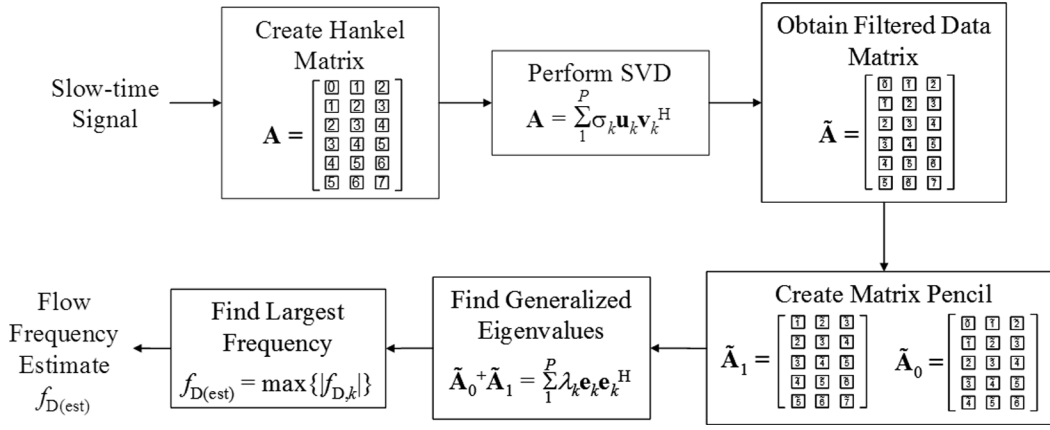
Slow-time Signal

Create Hankel Matrix

$\mathbf{A} = \begin{bmatrix} 0 & 1 & 2 \\ 1 & 2 & 3 \\ 2 & 3 & 4 \\ 3 & 4 & 5 \\ 4 & 5 & 6 \\ 5 & 6 & 7 \end{bmatrix}$

Perform SVD

$\mathbf{A} = \sum_{1}^{P} \sigma_k \mathbf{u}_k \mathbf{v}_k^{\mathrm{H}}$

Obtain Filtered Data Matrix

$\tilde{\mathbf{A}} = \begin{bmatrix} 0 & 1 & 2 \\ 1 & 2 & 3 \\ 2 & 3 & 4 \\ 3 & 4 & 5 \\ 4 & 5 & 6 \\ 5 & 6 & 7 \end{bmatrix}$

Create Matrix Pencil

$\tilde{\mathbf{A}}_1 = \begin{bmatrix} 1 & 2 & 3 \\ 2 & 3 & 4 \\ 3 & 4 & 5 \\ 4 & 5 & 6 \\ 5 & 6 & 7 \end{bmatrix}$ $\tilde{\mathbf{A}}_0 = \begin{bmatrix} 0 & 1 & 2 \\ 1 & 2 & 3 \\ 2 & 3 & 4 \\ 3 & 4 & 5 \\ 4 & 5 & 6 \end{bmatrix}$

Find Generalized Eigenvalues

$\tilde{\mathbf{A}}_0^{+}\tilde{\mathbf{A}}_1 = \sum_{1}^{P} \lambda_k \mathbf{e}_k \mathbf{e}_k^{\mathrm{H}}$

Find Largest Frequency

$f_{\mathrm{D(est)}} = \max\{|f_{\mathrm{D},k}|\}$

Flow Frequency Estimate $f_{\mathrm{D(est)}}$